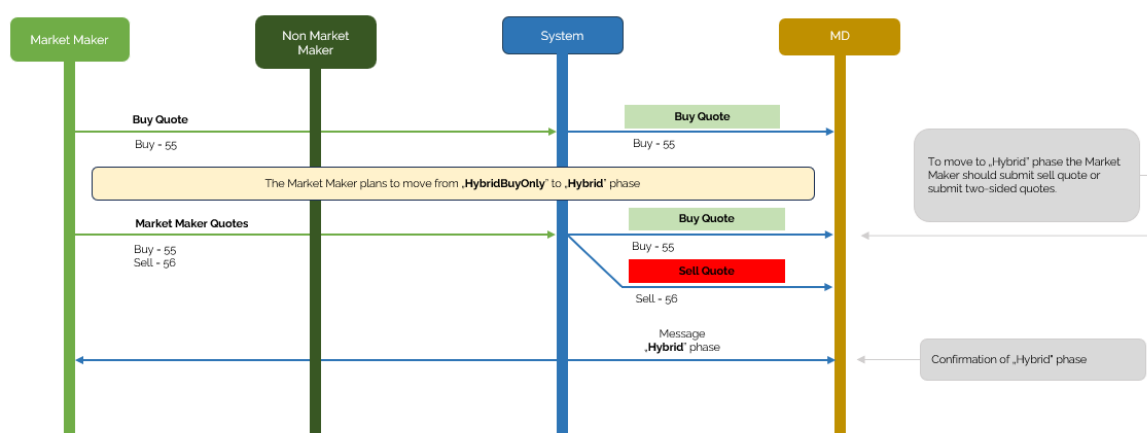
Market Maker

Non Market Maker

System

MD

Buy Quote

Buy - 55

Buy Quote

Buy - 55

To move to „Hybrid" phase the Market Maker should submit sell quote or submit two-sided quotes.

The Market Maker plans to move from „HybridBuyOnly" to „Hybrid" phase

Market Maker Quotes

Buy - 55
Sell - 56

Buy Quote

Buy - 55

Sell Quote

Sell - 56

Message
„Hybrid" phase

Confirmation of „Hybrid" phase